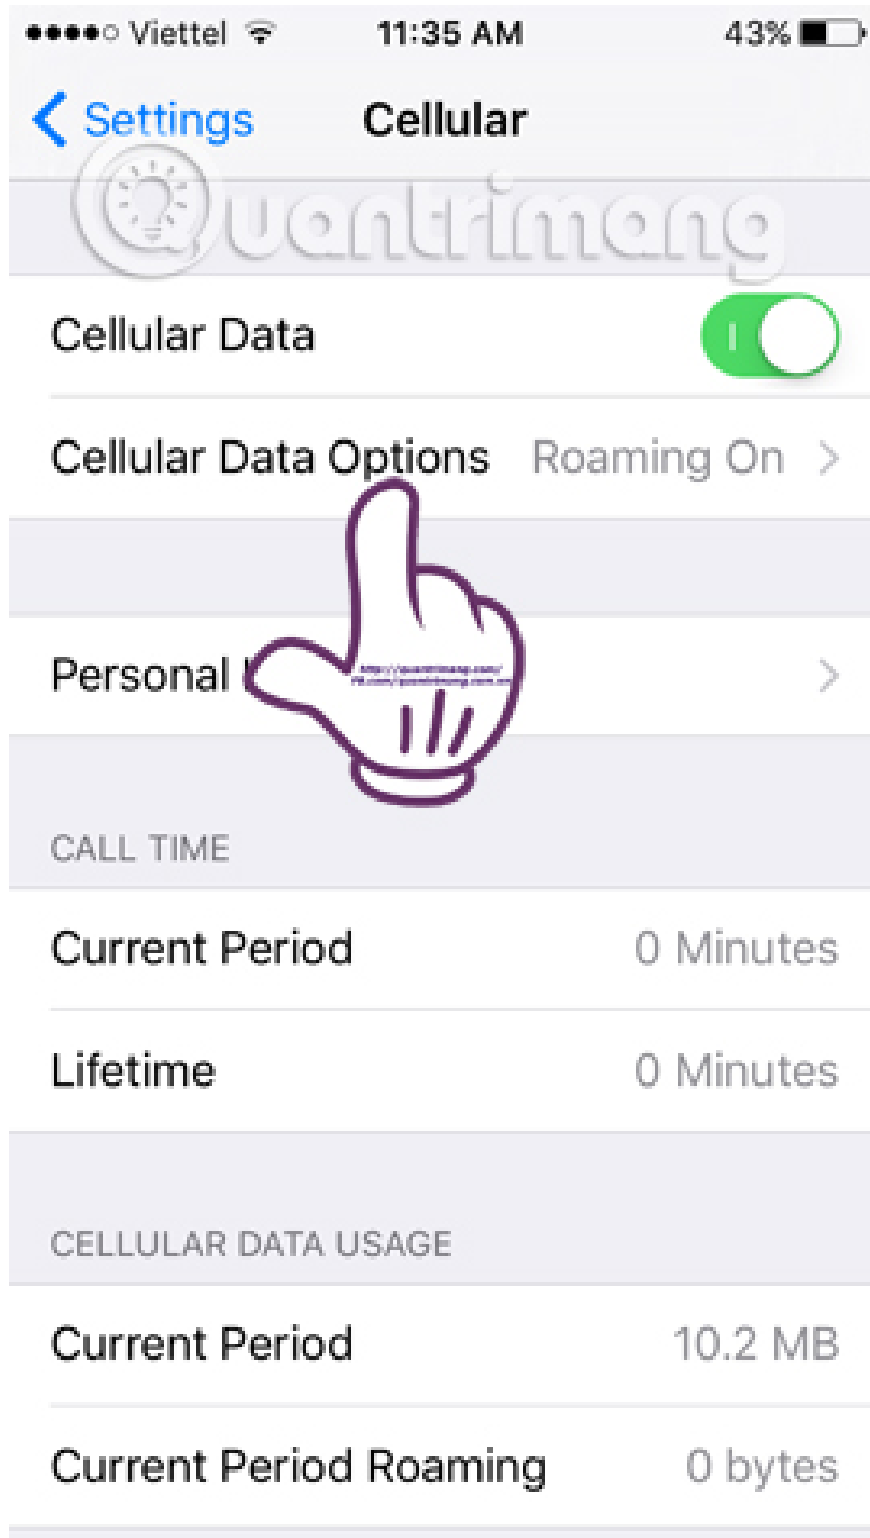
●●●●○ Viettel 11:35 AM 43%

Settings Cellular

Quantrimang

Cellular Data

Cellular Data Options Roaming On

Personal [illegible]

CALL TIME

Current Period 0 Minutes

Lifetime 0 Minutes

CELLULAR DATA USAGE

Current Period 10.2 MB

Current Period Roaming 0 bytes